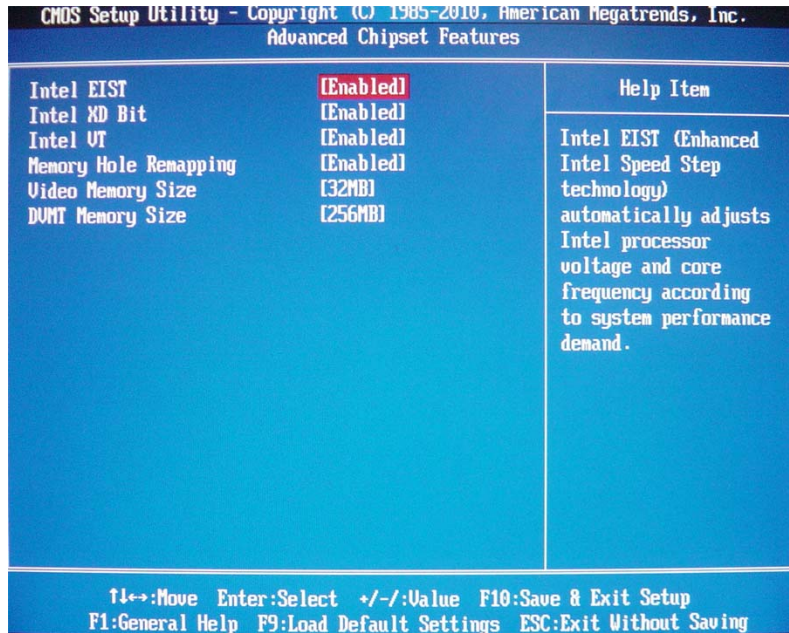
CMOS Setup Utility - Copyright (C) 1985-2010, American Megatrends, Inc.
Advanced Chipset Features

| | | |
|---|---|---|
| Intel EIST | [Enabled] | Help Item |
| Intel XD Bit | [Enabled] | |
| Intel VT | [Enabled] | Intel EIST (Enhanced Intel Speed Step technology) automatically adjusts Intel processor voltage and core frequency according to system performance demand. |
| Memory Hole Remapping | [Enabled] | |
| Video Memory Size | [32MB] | |
| DVMT Memory Size | [256MB] | |

↑↓↔:Move Enter:Select +/-/:Value F10:Save & Exit Setup
F1:General Help F9:Load Default Settings ESC:Exit Without Saving